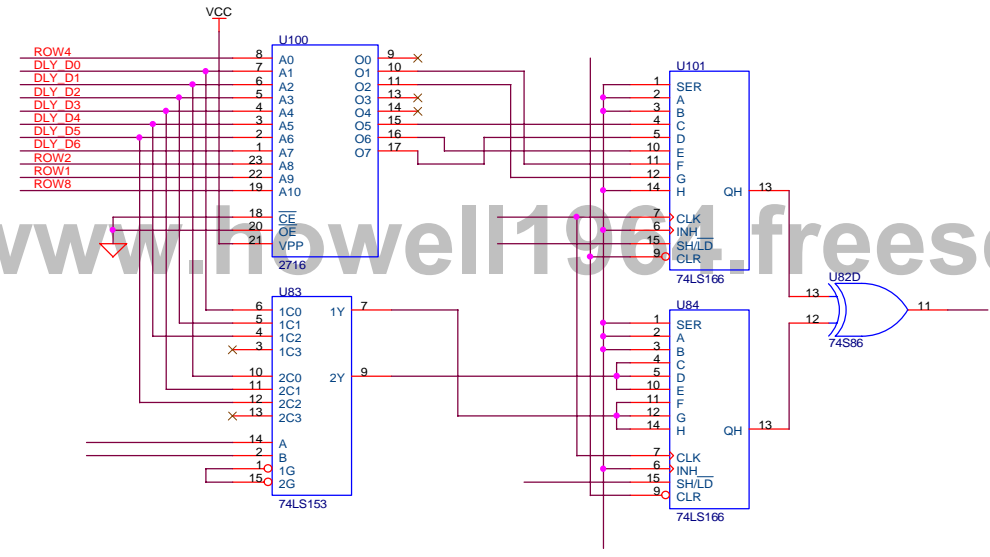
VCC

ROW4
DLY_D0
DLY_D1
DLY_D2
DLY_D3
DLY_D4
DLY_D5
DLY_D6
ROW2
ROW1
ROW8

U100
8 A0
7 A1
6 A2
5 A3
4 A4
3 A5
2 A6
1 A7
23 A8
22 A9
19 A10
18 $\overline{CE}$
20 $\overline{OE}$
21 VPP
2716
O0 9
O1 10
O2 11
O3 13
O4 14
O5 15
O6 16
O7 17

U101
1 SER
2 A
3 B
4 C
5 D
10 E
11 F
12 G
14 H
QH 13
7 CLK
6 INH
15 SH/$\overline{LD}$
9 CLR
74LS166

www.howell1964.freesc

U83
6 1C0
5 1C1
4 1C2
3 1C3
10 2C0
11 2C1
12 2C2
13 2C3
14 A
2 B
1 1G
15 2G
1Y 7
2Y 9
74LS153

U82D
13
12
11
74S86

U84
1 SER
2 A
3 B
4 C
5 D
10 E
11 F
12 G
14 H
QH 13
7 CLK
6 INH
15 SH/$\overline{LD}$
9 CLR
74LS166